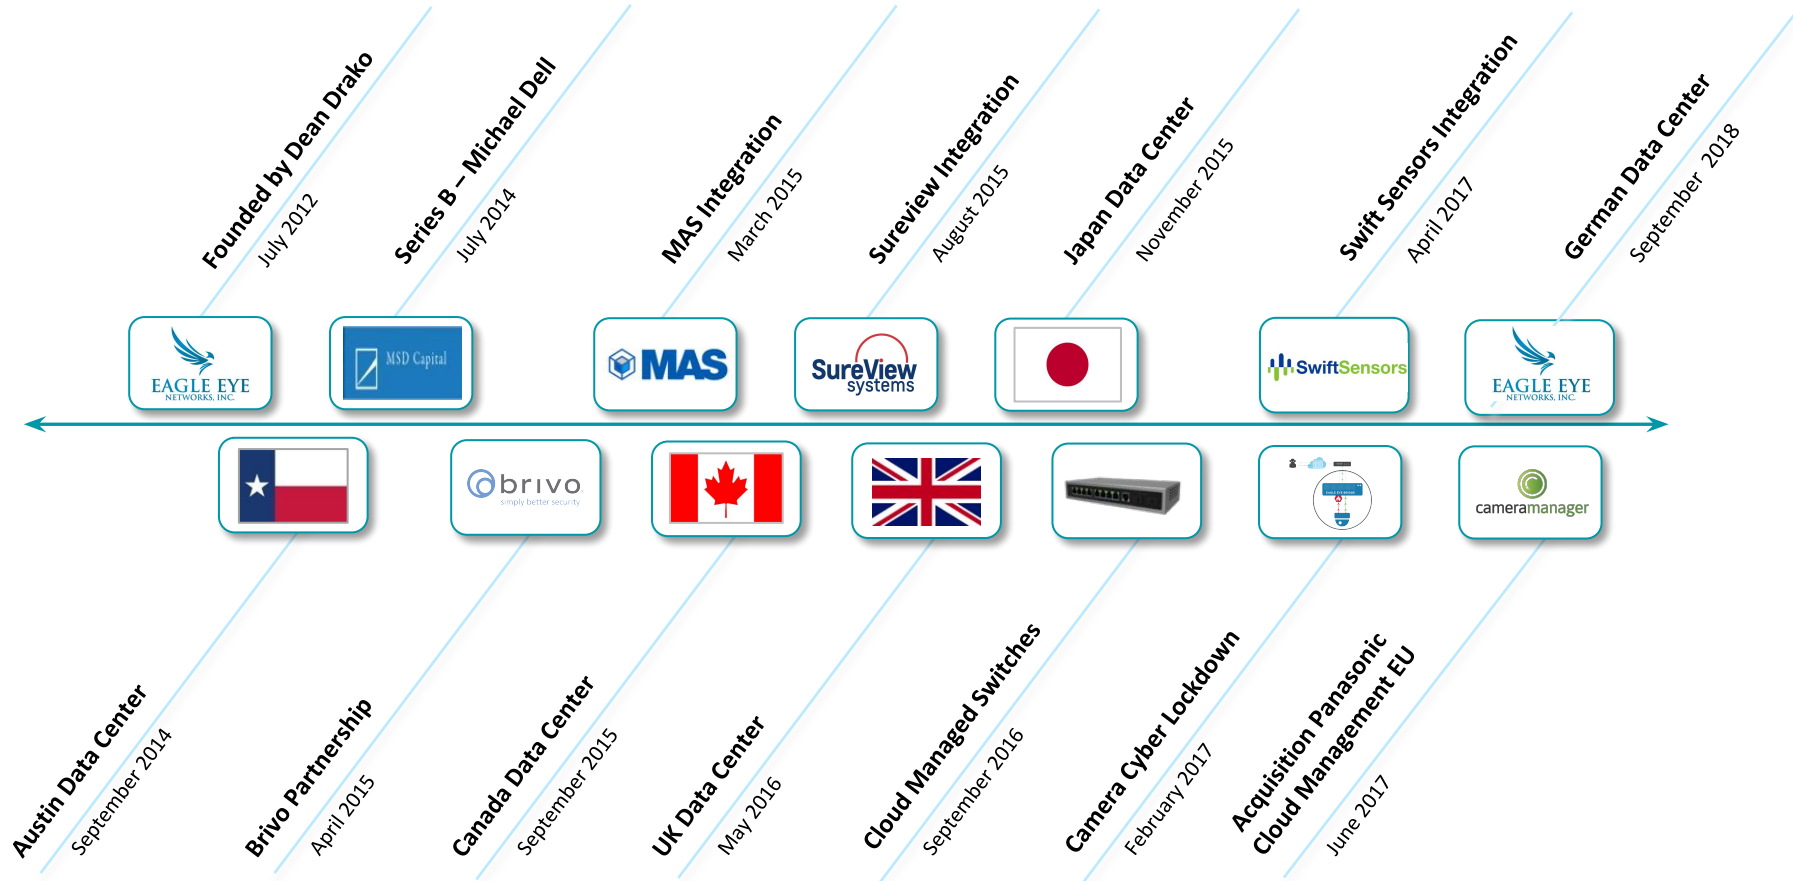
Founded by Dean Drako
July 2012

Series B – Michael Dell
July 2014

MAS Integration
March 2015

Sureview Integration
August 2015

Japan Data Center
November 2015

Swift Sensors Integration
April 2017

German Data Center
September 2018

EAGLE EYE NETWORKS, INC.

MSD Capital

MAS

SureView systems

SwiftSensors

EAGLE EYE NETWORKS, INC.

brivo simply better security

cameramanager

Austin Data Center
September 2014

Brivo Partnership
April 2015

Canada Data Center
September 2015

UK Data Center
May 2016

Cloud Managed Switches
September 2016

Camera Cyber Lockdown
February 2017

Acquisition Panasonic Cloud Management EU
June 2017